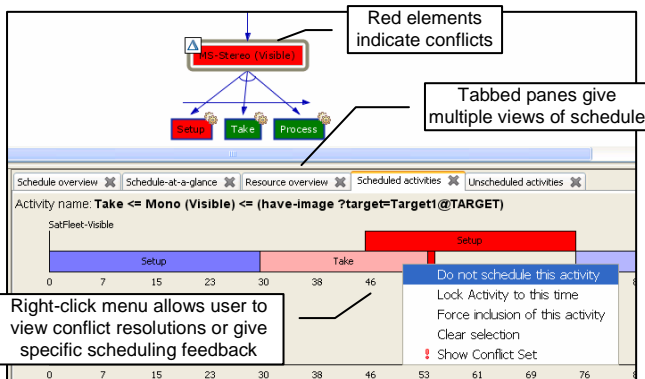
Red elements indicate conflicts

MS-Stereo (Visible)

Setup
Take
Process

Tabbed panes give multiple views of schedule

Schedule overview
Schedule-at-a-glance
Resource overview
Scheduled activities
Unscheduled activities

Activity name: **Take <= Mono (Visible) <= (have-image ?target=Target1@TARGET)**

SatFleet-Visible

Setup

Setup
Take

0 7 15 23 30 38 46 53 61 69 76 8

Do not schedule this activity
Lock Activity to this time
Force inclusion of this activity
Clear selection
! Show Conflict Set

Right-click menu allows user to view conflict resolutions or give specific scheduling feedback

0 7 15 23 30 38 46 53 61 69 76 8